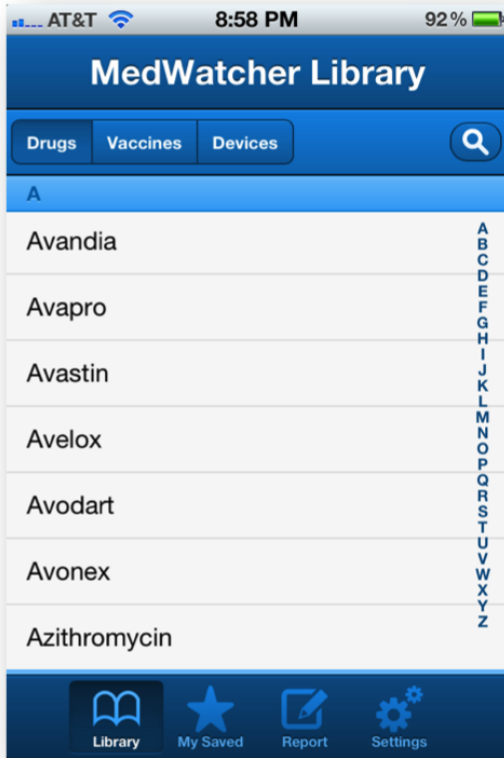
AT&T 8:58 PM 92%

MedWatcher Library

Drugs Vaccines Devices

A

Avandia

Avapro

Avastin

Avelox

Avodart

Avonex

Azithromycin

A B C D E F G H I J K L M N O P Q R S T U V W X Y Z

Library My Saved Report Settings